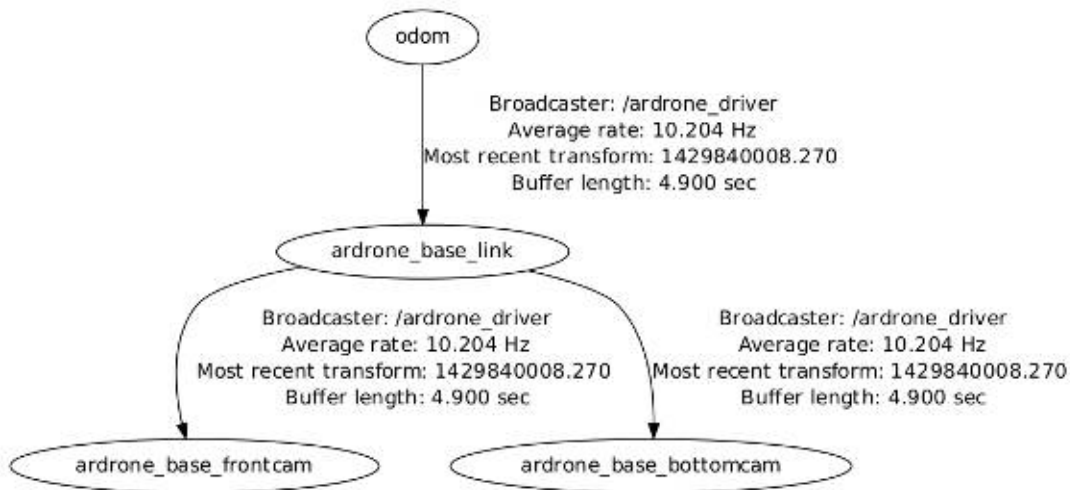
odom

Broadcaster: /ardrone_driver
Average rate: 10.204 Hz
Most recent transform: 1429840008.270
Buffer length: 4.900 sec

ardrone_base_link

Broadcaster: /ardrone_driver
Average rate: 10.204 Hz
Most recent transform: 1429840008.270
Buffer length: 4.900 sec

Broadcaster: /ardrone_driver
Average rate: 10.204 Hz
Most recent transform: 1429840008.270
Buffer length: 4.900 sec

ardrone_base_frontcam

ardrone_base_bottomcam